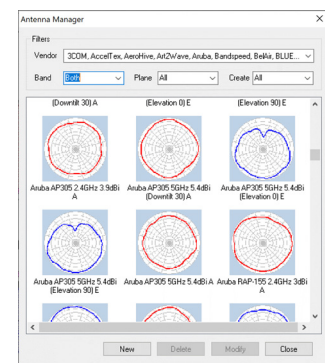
Antenna Manager

Filters

Vendor 3COM, AccelTex, AeroHive, Air2Wave, Aruba, Bandspeed, BelAir, BLUE...

Band Both Plane All Create All

(Downtilt 30) A (Elevation 0) E (Elevation 90) E

Aruba AP305 2.4GHz 3.9dBi A

Aruba AP305 5GHz 5.4dBi (Downtilt 30) A

Aruba AP305 5GHz 5.4dBi (Elevation 0) E

Aruba AP305 5GHz 5.4dBi (Elevation 90) E

Aruba AP305 5GHz 5.4dBi A

Aruba RAP-155 2.4GHz 3dBi A

New Delete Modify Close